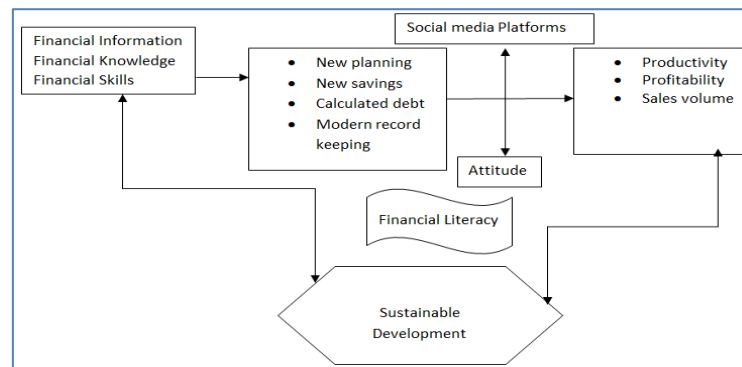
Financial Information
Financial Knowledge
Financial Skills

Social media Platforms

- New planning
- New savings
- Calculated debt
- Modern record keeping

- Productivity
- Profitability
- Sales volume

Attitude

Financial Literacy

Sustainable Development